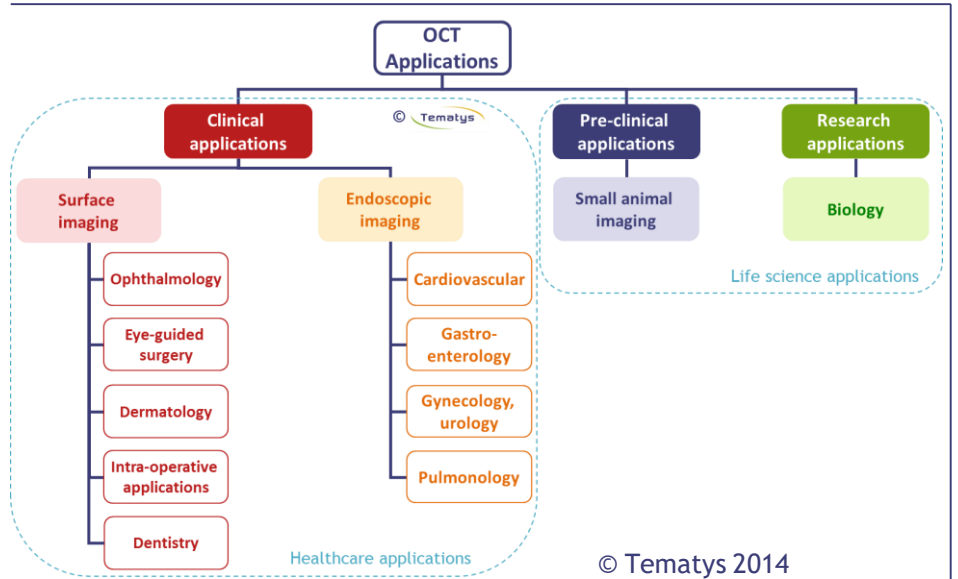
OCT Applications

Clinical applications

© Tematys

Surface imaging

Ophthalmology

Eye-guided surgery

Dermatology

Intra-operative applications

Dentistry

Endoscopic imaging

Cardiovascular

Gastro-enterology

Gynecology, urology

Pulmonology

Healthcare applications

Pre-clinical applications

Small animal imaging

Research applications

Biology

Life science applications

© Tematys 2014